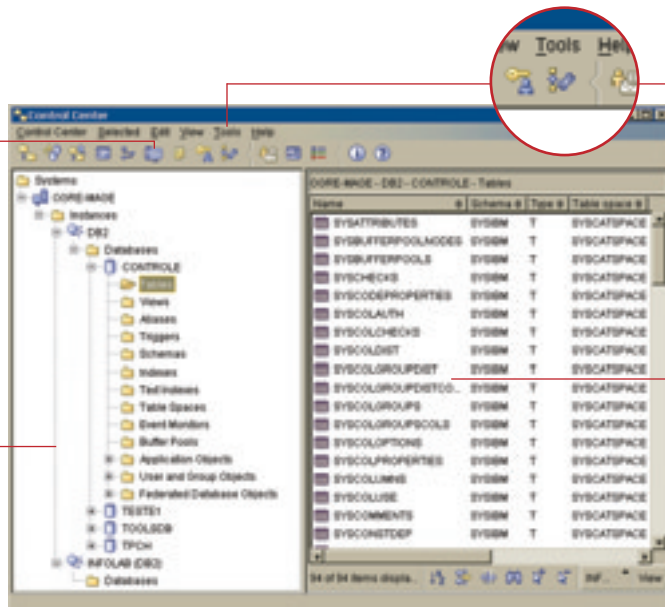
w Tools Help

Control Center

Control Center Selected Edit View Tools Help

Systems
CORE-MADE
Instances
DB2
Databases
CONTROLE
Tables
Views
Aliases
Triggers
Schemas
Indexes
Text indexes
Table Spaces
Event Monitors
Buffer Pools
Application Objects
User and Group Objects
Federated Database Objects
TESTE1
TOOLSDB
TPCH
INFOLAB (DB2)
Databases

CORE-MADE - DB2 - CONTROLE - Tables

| Name | Schema | Type | Table space |
|---|---|---|---|
| SYSATTRIBUTES | SYSIBM | T | SYSCATSPACE |
| SYSBUFFERPOOLNODES | SYSIBM | T | SYSCATSPACE |
| SYSBUFFERPOOLS | SYSIBM | T | SYSCATSPACE |
| SYSCHECKS | SYSIBM | T | SYSCATSPACE |
| SYSCODEPROPERTIES | SYSIBM | T | SYSCATSPACE |
| SYSCOLAUTH | SYSIBM | T | SYSCATSPACE |
| SYSCOLCHECKS | SYSIBM | T | SYSCATSPACE |
| SYSCOLDIST | SYSIBM | T | SYSCATSPACE |
| SYSCOLGROUPDIST | SYSIBM | T | SYSCATSPACE |
| SYSCOLGROUPDISTCO... | SYSIBM | T | SYSCATSPACE |
| SYSCOLGROUPS | SYSIBM | T | SYSCATSPACE |
| SYSCOLGROUPSCOLS | SYSIBM | T | SYSCATSPACE |
| SYSCOLOPTIONS | SYSIBM | T | SYSCATSPACE |
| SYSCOLPROPERTIES | SYSIBM | T | SYSCATSPACE |
| SYSCOLUMNS | SYSIBM | T | SYSCATSPACE |
| SYSCOLUSE | SYSIBM | T | SYSCATSPACE |
| SYSCOMMENTS | SYSIBM | T | SYSCATSPACE |
| SYSCONSTDEP | SYSIBM | T | SYSCATSPACE |

94 of 94 items displ... INF... View